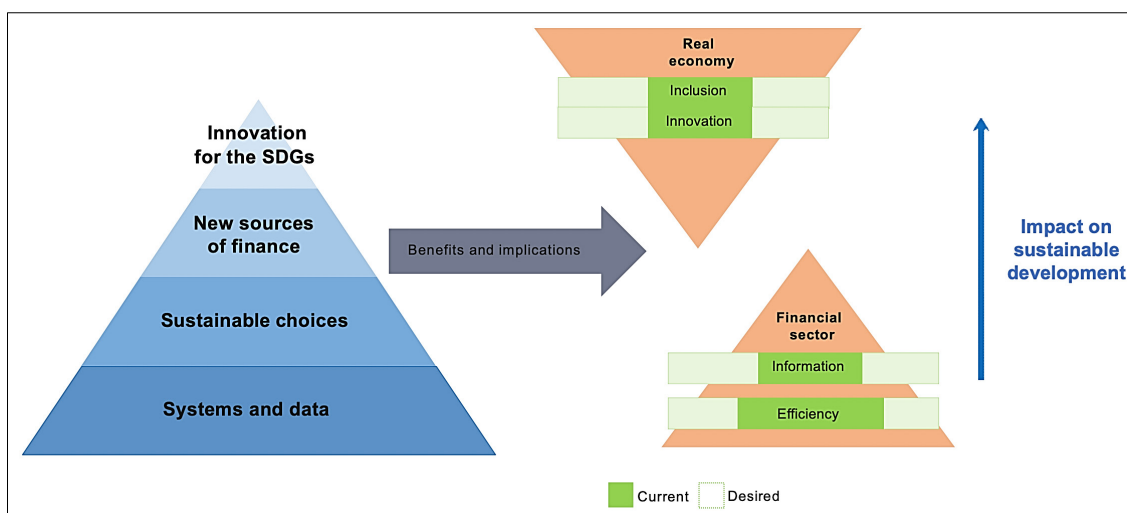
Innovation for the SDGs

New sources of finance

Sustainable choices

Systems and data

Benefits and implications

Real economy

Inclusion

Innovation

Financial sector

Information

Efficiency

Impact on sustainable development

Current

Desired